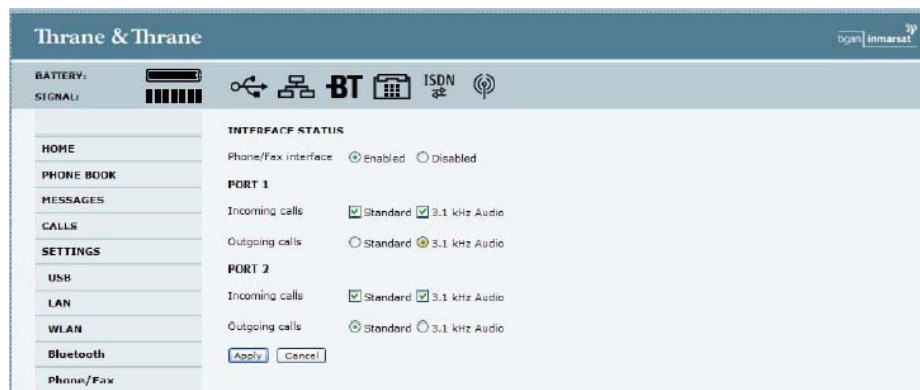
Thrane & Thrane

bgan inmarsat

BATTERY:
SIGNAL:

BT ISDN

HOME
PHONE BOOK
MESSAGES
CALLS
SETTINGS
USB
LAN
WLAN
Bluetooth
Phone/Fax

INTERFACE STATUS

Phone/Fax interface Enabled Disabled

PORT 1

Incoming calls Standard 3.1 kHz Audio

Outgoing calls Standard 3.1 kHz Audio

PORT 2

Incoming calls Standard 3.1 kHz Audio

Outgoing calls Standard 3.1 kHz Audio

Apply Cancel